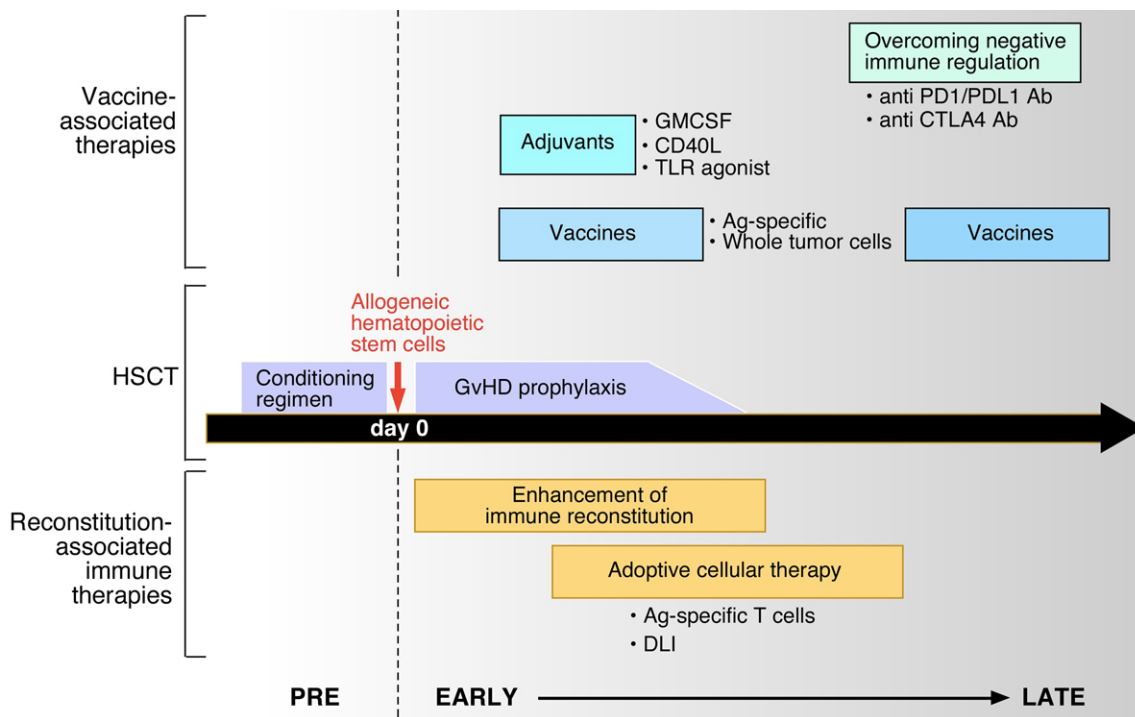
Vaccine-associated therapies

Overcoming negative immune regulation
• anti PD1/PDL1 Ab
• anti CTLA4 Ab

Adjuvants
• GMCSF
• CD40L
• TLR agonist

Vaccines
• Ag-specific
• Whole tumor cells

Vaccines

HSCT

Allogeneic hematopoietic stem cells

Conditioning regimen

GvHD prophylaxis

day 0

Reconstitution-associated immune therapies

Enhancement of immune reconstitution

Adoptive cellular therapy
• Ag-specific T cells
• DLI

PRE

EARLY

LATE